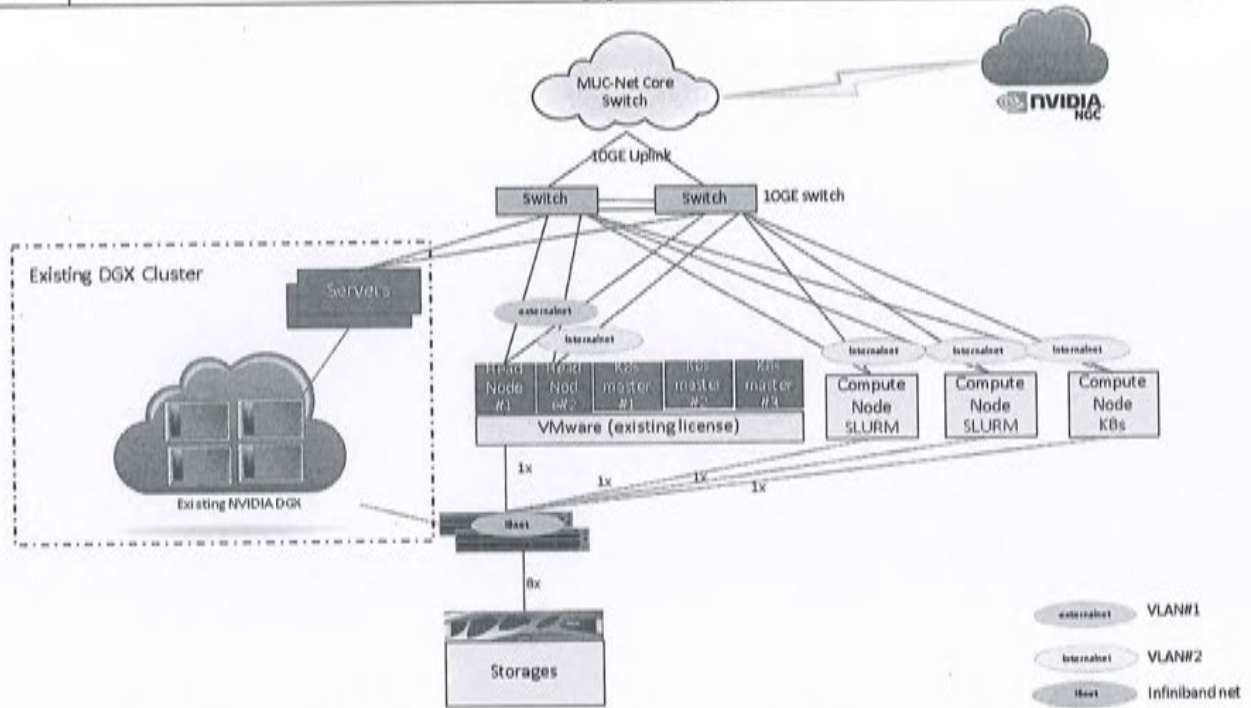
MUC-Net Core Switch

NVIDIA NGC

10GE Uplink

Switch

Switch

10GE switch

Existing DGX Cluster

Servers

externalnet

internalnet

Head Node #1

Head Node #2

K8s master #1

K8s master #2

K8s master #3

internalnet

internalnet

internalnet

Compute Node SLURM

Compute Node SLURM

Compute Node K8s

VMware (existing license)

1x

1x

1x

1x

Existing NVIDIA DGX

IBnet

8x

Storages

externalnet VLAN#1

internalnet VLAN#2

IBnet Infiniband net